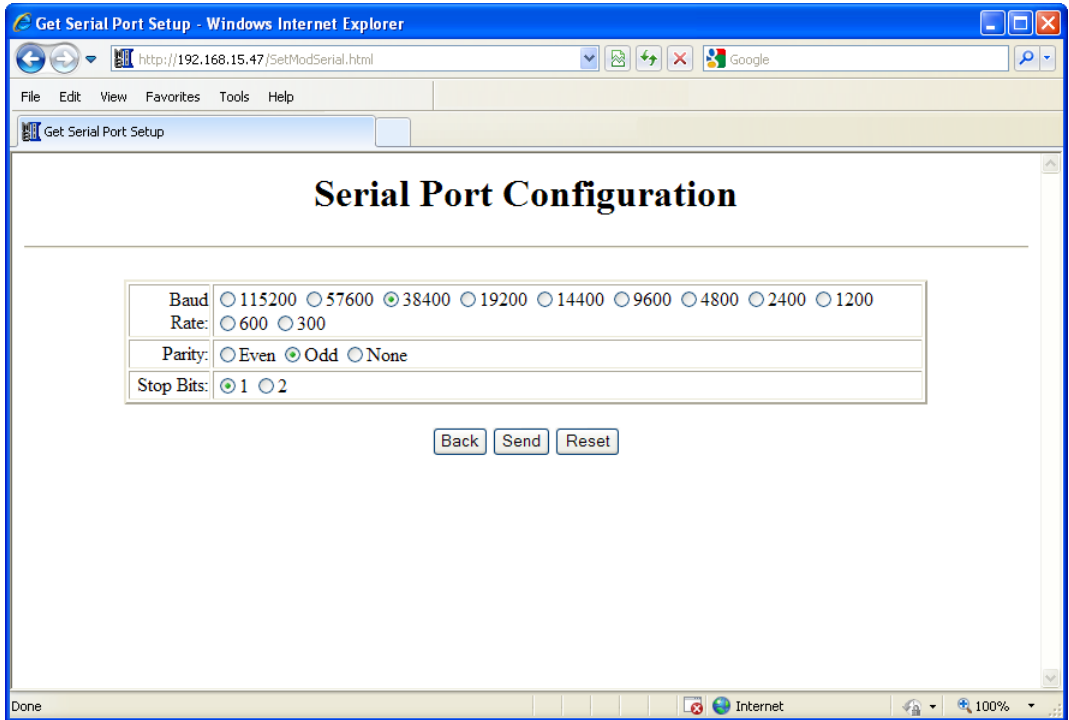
Get Serial Port Setup - Windows Internet Explorer

http://192.168.15.47/SetModSerial.html

Google

File Edit View Favorites Tools Help

Get Serial Port Setup

Serial Port Configuration

| Baud Rate: | 115200 57600 38400 19200 14400 9600 4800 2400 1200 600 300 |
|---|---|
| Parity: | Even Odd None |
| Stop Bits: | 1 2 |

Back Send Reset

Done

Internet

100%